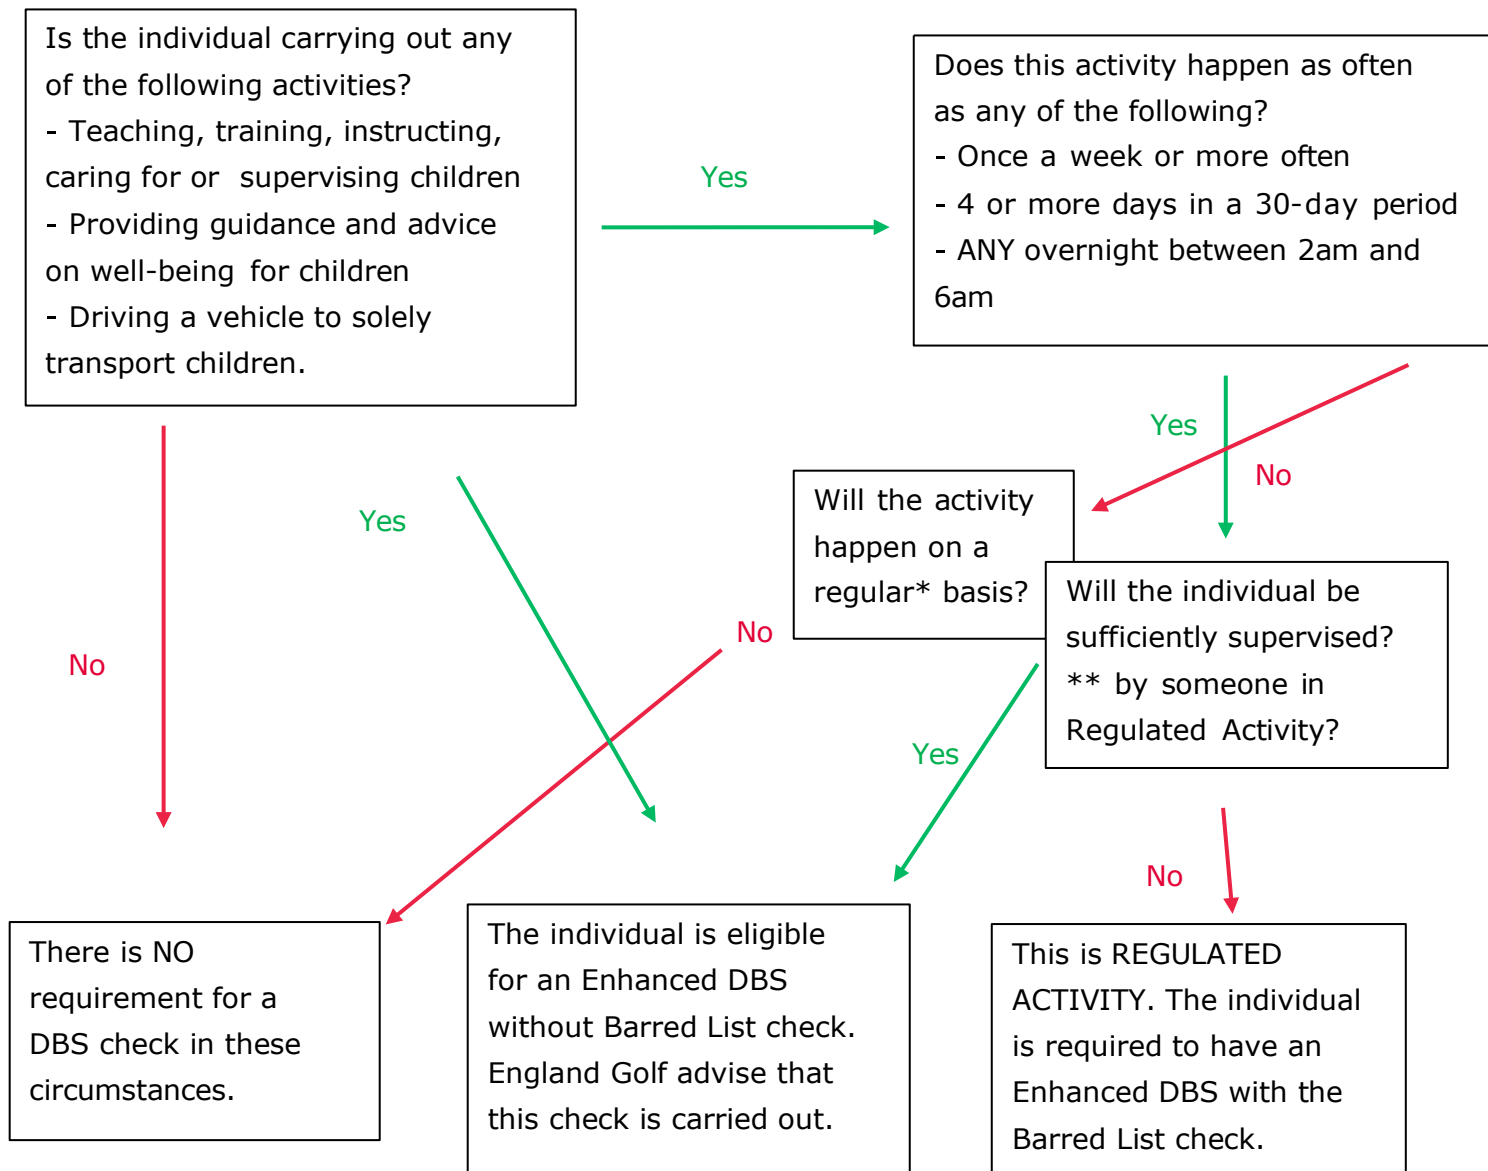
Is the individual carrying out any of the following activities?
- Teaching, training, instructing, caring for or supervising children
- Providing guidance and advice on well-being for children
- Driving a vehicle to solely transport children.

Yes

Does this activity happen as often as any of the following?
- Once a week or more often
- 4 or more days in a 30-day period
- ANY overnight between 2am and 6am

Yes

No

Will the activity happen on a regular* basis?

Will the individual be sufficiently supervised? ** by someone in Regulated Activity?

No

Yes

No

Yes

Yes

No

There is NO requirement for a DBS check in these circumstances.

The individual is eligible for an Enhanced DBS without Barred List check. England Golf advise that this check is carried out.

This is REGULATED ACTIVITY. The individual is required to have an Enhanced DBS with the Barred List check.